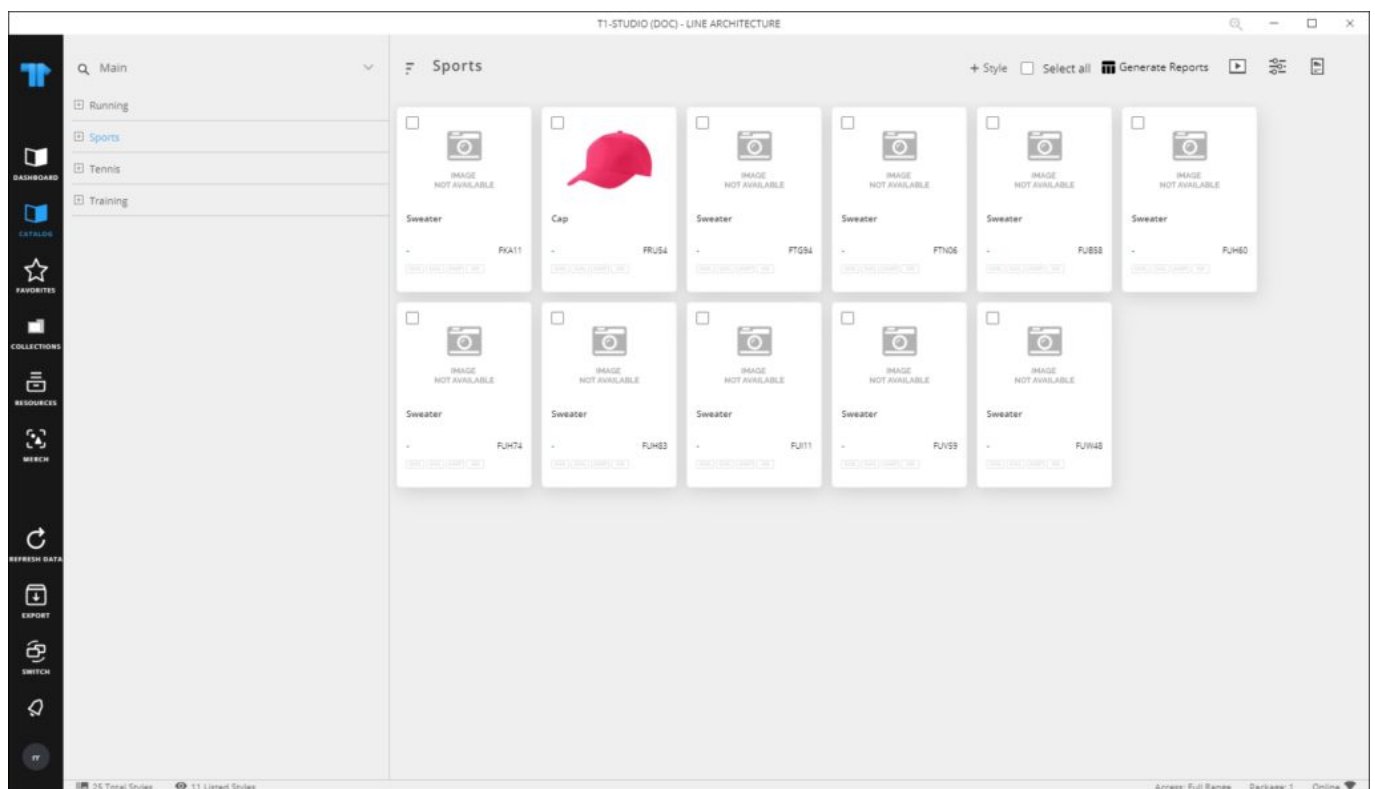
T1-STUDIO (DOC) - LINE ARCHITECTURE

DASHBOARD
CATALOG
FAVORITES
COLLECTIONS
RESOURCES
MERCH
REFRESH DATA
EXPORT
SWITCH

Main
Running
Sports
Tennis
Training

Sports

+ Style Select all Generate Reports

IMAGE NOT AVAILABLE
Sweater
- FKA11

Cap
- FRU54

IMAGE NOT AVAILABLE
Sweater
- FTG94

IMAGE NOT AVAILABLE
Sweater
- FTN06

IMAGE NOT AVAILABLE
Sweater
- FUB58

IMAGE NOT AVAILABLE
Sweater
- FUH60

IMAGE NOT AVAILABLE
Sweater
- FUH74

IMAGE NOT AVAILABLE
Sweater
- FUH83

IMAGE NOT AVAILABLE
Sweater
- FUI11

IMAGE NOT AVAILABLE
Sweater
- FUV59

IMAGE NOT AVAILABLE
Sweater
- FUW48

25 Total Styles 11 Listed Styles
Access: Full Range Package: 1 Online